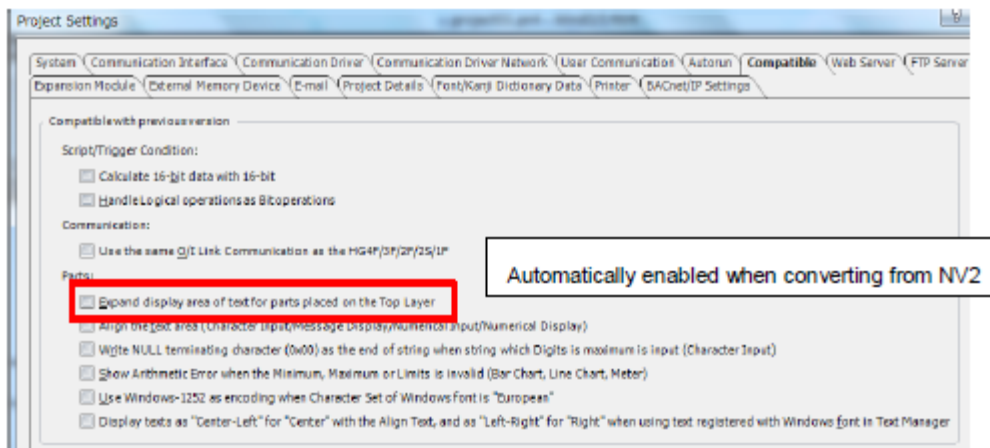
Project Settings

System | Communication Interface | Communication Driver | Communication Driver Network | User Communication | Autorun | Compatible | Web Server | FTP Server
Expansion Module | External Memory Device | E-mail | Project Details | Font/Kanji Dictionary Data | Printer | BACnet/IP Settings

Compatible with previous version

Script/Trigger Condition:

Calculate 16-bit data with 16-bit

Handle Logical operations as Bitoperations

Communication:

Use the same O/I Link Communication as the HG4F/3F/2F/2S/1F

Parts:

Expand display area of text for parts placed on the Top Layer

Align the text area (Character Input/Message Display/Numerical Input/Numerical Display)

Write NULL terminating character (0x00) as the end of string when string which Digits is maximum is input (Character Input)

Show Arithmetic Error when the Minimum, Maximum or Limits is invalid (Bar Chart, Line Chart, Meter)

Use Windows-1252 as encoding when Character Set of Windows font is "European"

Display texts as "Center-Left" for "Center" with the Align Text, and as "Left-Right" for "Right" when using text registered with Windows font in Text Manager

Automatically enabled when converting from NV2